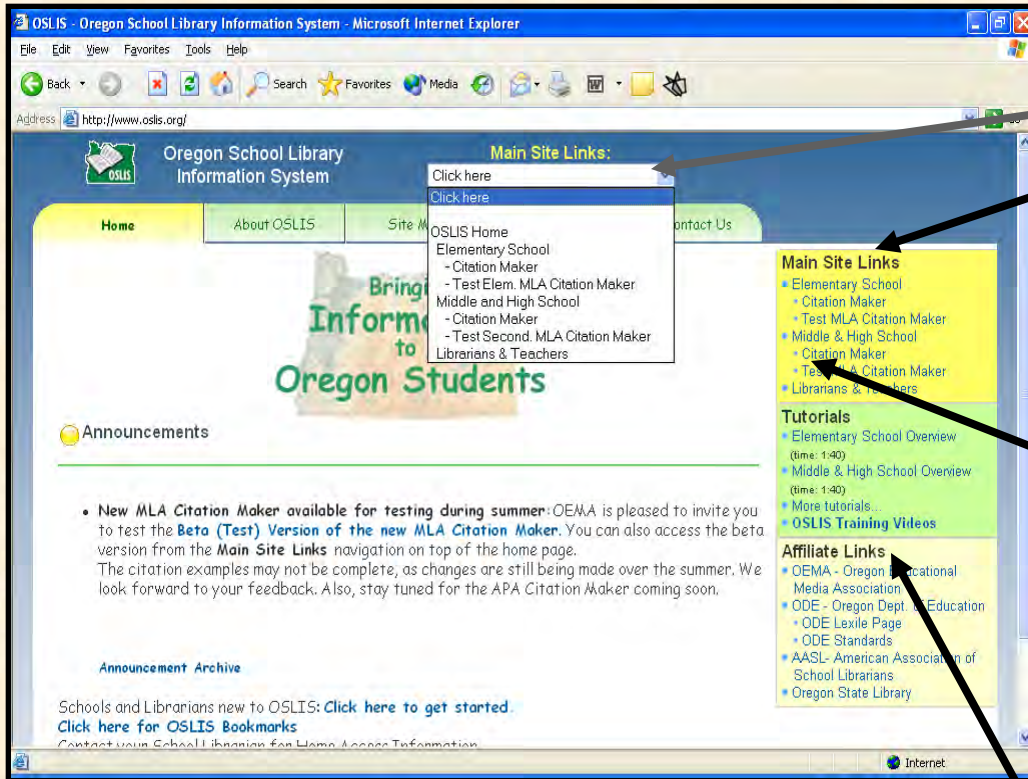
OSLIS - Oregon School Library Information System - Microsoft Internet Explorer

File Edit View Favorites Tools Help

Back Search Favorites Media

Address http://www.oslis.org/

OSLIS

Oregon School Library Information System

Main Site Links:

Click here

Click here

OSLIS Home
Elementary School
- Citation Maker
- Test Elem. MLA Citation Maker
Middle and High School
- Citation Maker
- Test Second. MLA Citation Maker
Librarians & Teachers

Home | About OSLIS | Site M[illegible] | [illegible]ontact Us

Bringi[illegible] Inform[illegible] to Oregon Students

Announcements

• New MLA Citation Maker available for testing during summer: OEMA is pleased to invite you to test the Beta (Test) Version of the new MLA Citation Maker. You can also access the beta version from the Main Site Links navigation on top of the home page.
The citation examples may not be complete, as changes are still being made over the summer. We look forward to your feedback. Also, stay tuned for the APA Citation Maker coming soon.

Announcement Archive

Schools and Librarians new to OSLIS: Click here to get started.
Click here for OSLIS Bookmarks
Contact your School Librarian for Home Access Information

Main Site Links
• Elementary School
• Citation Maker
• Test MLA Citation Maker
• Middle & High School
• Citation Maker
• Te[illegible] Citation Maker
• Librarians & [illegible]

Tutorials
• Elementary School Overview (time: 1:40)
• Middle & High School Overview (time: 1:40)
• More tutorials...
• OSLIS Training Videos

Affiliate Links
• OEMA - Oregon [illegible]cational Media Association
• ODE - Oregon Dept. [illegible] Education
• ODE Lexile Page
• ODE Standards
• AASL- American Association of School Librarians
• Oregon State Library

Internet